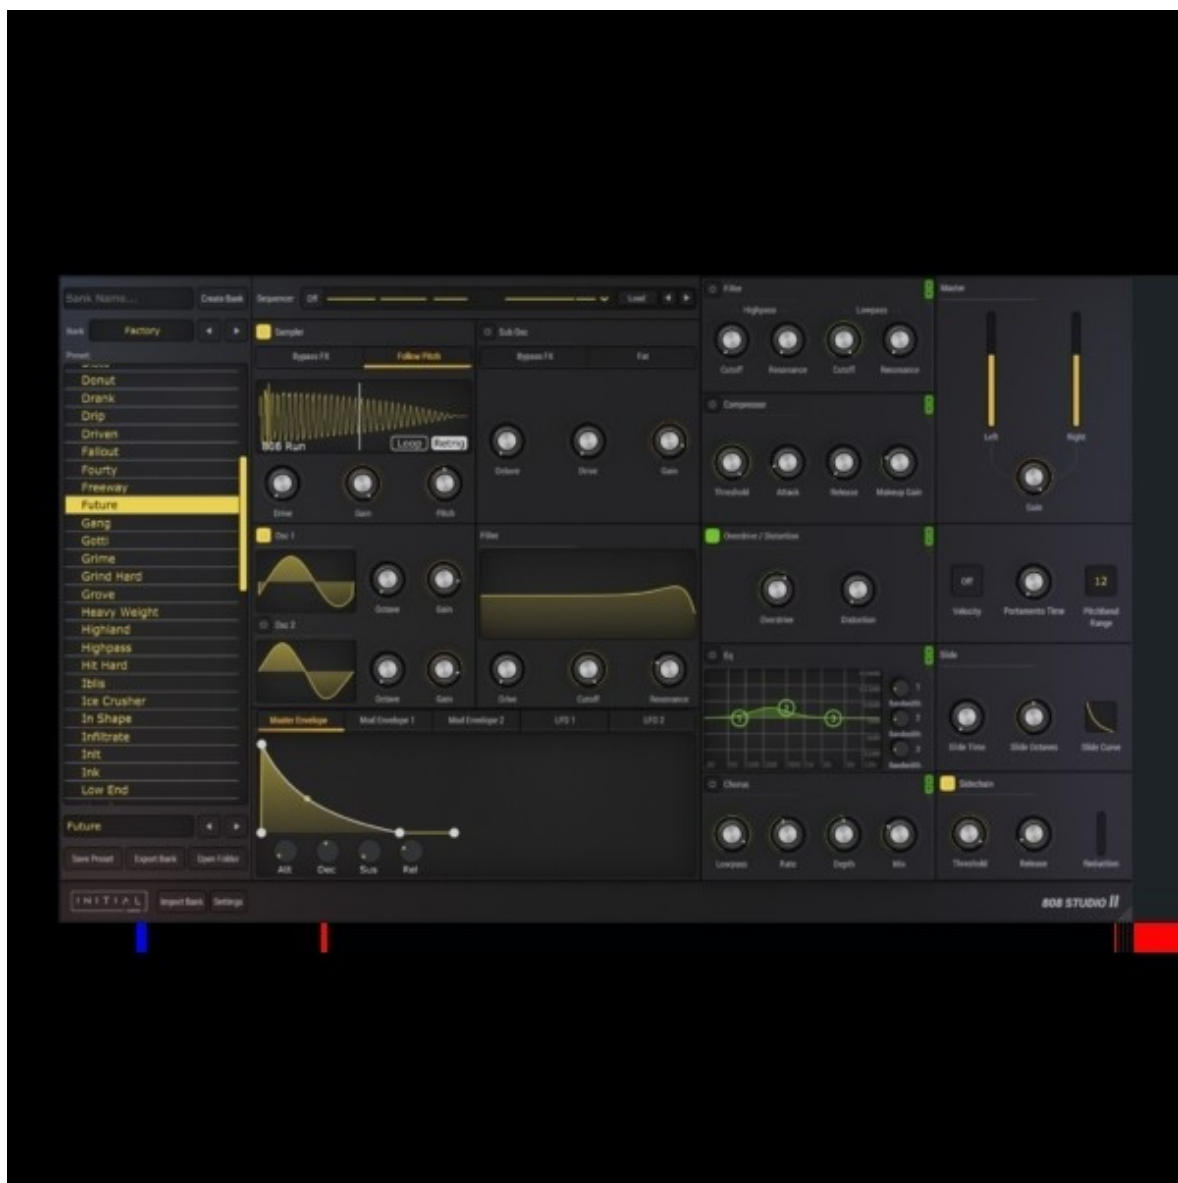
Bank Name... Create Bank

Bank Factory

Preset

Donut
Drank
Drip
Driven
Fallout
Fourty
Freeway
Future
Gang
Gotti
Grime
Grind Hard
Grove
Heavy Weight
Highland
Highpass
Hit Hard
Ibis
Ice Crusher
In Shape
Infiltrate
Init
Ink
Low End

Future

Save Preset Export Bank Open Folder

Sequencer Off Load

Sampler

Bypass FX Follow Pitch

808 Run Loop Retrig

Drive Gain Pitch

Sub Osc

Bypass FX Fat

Octave Drive Gain

Osc 1

Octave Gain

Osc 2

Octave Gain

Filter

Drive Cutoff Resonance

Master Envelope Mod Envelope 1 Mod Envelope 2 LFO 1 LFO 2

Att Dec Sus Rel

Filter

Highpass Lowpass

Cutoff Resonance Cutoff Resonance

Compressor

Threshold Attack Release Makeup Gain

Overdrive / Distortion

Overdrive Distortion

Eq

1 2 3

Chorus

Lowpass Rate Depth Mix

Master

Left Right

Gain

Off

Velocity Portamento Time 12 Pitchbend Range

Slide

Slide Time Slide Octaves Slide Curve

Sidechain

Threshold Release Reduction

INITIAL Import Bank Settings

808 STUDIO II